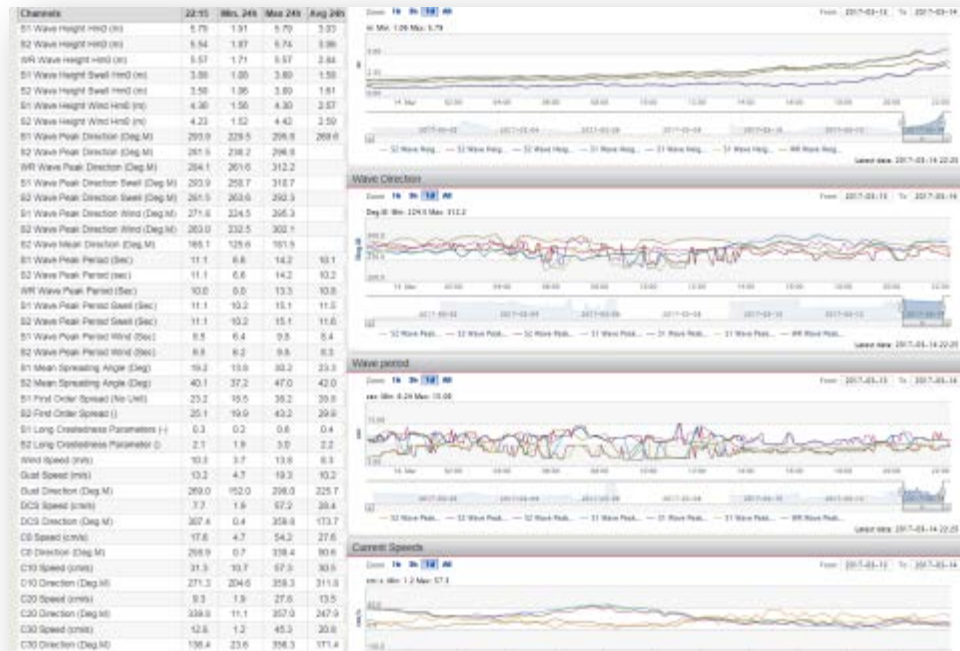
| Channels | 22:15 | Min. 24h | Max 24h | Avg 24h |
|---|---|---|---|---|
| S1 Wave Height Hm0 (m) | 5.79 | 1.91 | 5.79 | 3.03 |
| S2 Wave Height Hm0 (m) | 5.54 | 1.87 | 5.74 | 3.06 |
| WR Wave Height Hm0 (m) | 5.57 | 1.71 | 5.57 | 2.84 |
| S1 Wave Height Swell Hm0 (m) | 3.86 | 1.08 | 3.80 | 1.50 |
| S2 Wave Height Swell Hm0 (m) | 3.58 | 1.06 | 3.80 | 1.61 |
| S1 Wave Height Wind Hm0 (m) | 4.30 | 1.56 | 4.30 | 2.57 |
| S2 Wave Height Wind Hm0 (m) | 4.23 | 1.52 | 4.42 | 2.59 |
| S1 Wave Peak Direction (Deg.M) | 293.9 | 229.5 | 298.8 | 269.6 |
| S2 Wave Peak Direction (Deg.M) | 261.5 | 238.2 | 298.6 | |
| WR Wave Peak Direction (Deg.M) | 264.1 | 261.6 | 312.2 | |
| S1 Wave Peak Direction Swell (Deg.M) | 293.9 | 258.7 | 318.7 | |
| S2 Wave Peak Direction Swell (Deg.M) | 261.5 | 263.6 | 292.3 | |
| S1 Wave Peak Direction Wind (Deg.M) | 271.6 | 224.5 | 295.3 | |
| S2 Wave Peak Direction Wind (Deg.M) | 263.0 | 232.5 | 302.1 | |
| S2 Wave Mean Direction (Deg.M) | 165.1 | 129.6 | 161.5 | |
| S1 Wave Peak Period (Sec) | 11.1 | 6.6 | 14.2 | 10.1 |
| S2 Wave Peak Period (sec) | 11.1 | 6.6 | 14.2 | 10.2 |
| WR Wave Peak Period (Sec) | 10.0 | 6.0 | 13.3 | 10.8 |
| S1 Wave Peak Period Swell (Sec) | 11.1 | 10.2 | 15.1 | 11.5 |
| S2 Wave Peak Period Swell (Sec) | 11.1 | 10.2 | 15.1 | 11.6 |
| S1 Wave Peak Period Wind (Sec) | 8.5 | 6.4 | 9.8 | 8.4 |
| S2 Wave Peak Period Wind (Sec) | 8.8 | 6.2 | 9.8 | 8.3 |
| S1 Mean Spreading Angle (Deg) | 19.2 | 13.8 | 30.2 | 23.3 |
| S2 Mean Spreading Angle (Deg) | 40.1 | 37.2 | 47.0 | 42.0 |
| S1 First Order Spread (No Unit) | 23.2 | 18.5 | 38.2 | 35.8 |
| S2 First Order Spread () | 25.1 | 19.9 | 43.2 | 29.8 |
| S1 Long Crestedness Parameters (-) | 0.3 | 0.2 | 0.6 | 0.4 |
| S2 Long Crestedness Parameter () | 2.1 | 1.9 | 3.0 | 2.2 |
| Wind Speed (m/s) | 10.3 | 3.7 | 13.8 | 8.3 |
| Gust Speed (m/s) | 13.2 | 4.7 | 19.3 | 10.2 |
| Gust Direction (Deg.M) | 269.0 | 152.0 | 298.0 | 225.7 |
| DCS Speed (cm/s) | 7.7 | 1.6 | 57.2 | 28.4 |
| DCS Direction (Deg.M) | 307.4 | 0.4 | 359.8 | 173.7 |
| C0 Speed (cm/s) | 17.6 | 4.7 | 54.2 | 27.6 |
| C0 Direction (Deg.M) | 268.9 | 0.7 | 358.4 | 90.6 |
| C10 Speed (cm/s) | 31.3 | 10.7 | 57.3 | 30.5 |
| C10 Direction (Deg.M) | 271.3 | 204.6 | 359.3 | 311.8 |
| C20 Speed (cm/s) | 9.3 | 1.9 | 27.6 | 13.5 |
| C20 Direction (Deg.M) | 339.9 | 11.1 | 357.0 | 247.9 |
| C30 Speed (cm/s) | 12.6 | 1.2 | 45.3 | 20.6 |
| C30 Direction (Deg.M) | 136.4 | 23.6 | 358.3 | 171.4 |

Zoom 1h 3h 1d All
From 2017-03-13 To 2017-03-14
m: Min: 1.06 Max: 5.79
— S2 Wave Heig... — S2 Wave Heig... — S2 Wave Heig... — S1 Wave Heig... — S1 Wave Heig... — S1 Wave Heig... — WR Wave Heig...
Latest data: 2017-03-14 22:25

Wave Direction
Zoom 1h 3h 1d All
From 2017-03-13 To 2017-03-14
Deg.M: Min: 224.5 Max: 312.2
— S2 Wave Peak... — S2 Wave Peak... — S2 Wave Peak... — S1 Wave Peak... — S1 Wave Peak... — S1 Wave Peak... — WR Wave Peak...
Latest data: 2017-03-14 22:25

Wave period
Zoom 1h 3h 1d All
From 2017-03-13 To 2017-03-14
sec: Min: 6.24 Max: 15.08
— S2 Wave Peak... — S2 Wave Peak... — S2 Wave Peak... — S1 Wave Peak... — S1 Wave Peak... — S1 Wave Peak... — WR Wave Peak...
Latest data: 2017-03-14 22:25

Current Speeds
Zoom 1h 3h 1d All
From 2017-03-13 To 2017-03-14
cm/s: Min: 1.2 Max: 57.3